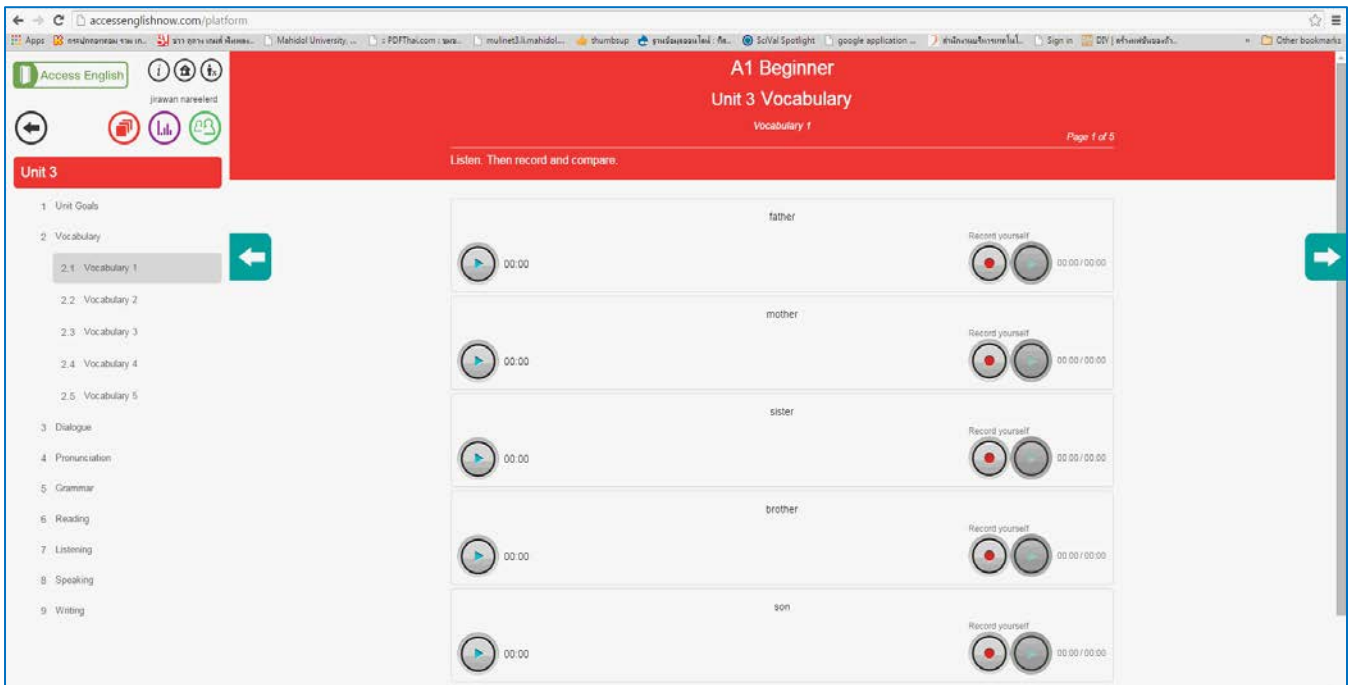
accessenglishnow.com/platform

Apps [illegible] Mahidol University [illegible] PDFThai.com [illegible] mulinet3.li.mahidol... thumbsup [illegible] SciVal Spotlight google application ... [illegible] Sign in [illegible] Other bookmarks

Access English

jirawan nareelerd

Unit 3

1 Unit Goals

2 Vocabulary

2.1 Vocabulary 1

2.2 Vocabulary 2

2.3 Vocabulary 3

2.4 Vocabulary 4

2.5 Vocabulary 5

3 Dialogue

4 Pronunciation

5 Grammar

6 Reading

7 Listening

8 Speaking

9 Writing

A1 Beginner

Unit 3 Vocabulary

Vocabulary 1

Page 1 of 5

Listen. Then record and compare.

father

00:00

Record yourself

00:00 / 00:00

mother

00:00

Record yourself

00:00 / 00:00

sister

00:00

Record yourself

00:00 / 00:00

brother

00:00

Record yourself

00:00 / 00:00

son

00:00

Record yourself

00:00 / 00:00